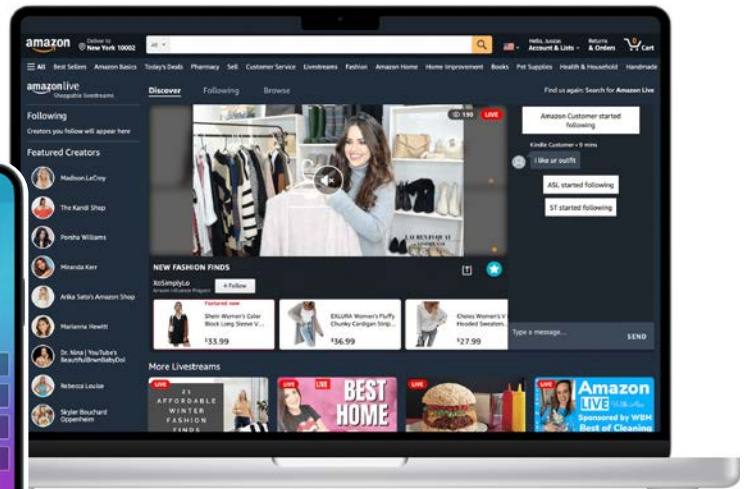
amazon Deliver to New York 10002 All Hello, Justin Account & Lists Returns & Orders 0 Cart

All Best Sellers Amazon Basics Today's Deals Pharmacy Sell Customer Service Livestreams Fashion Amazon Home Home Improvement Books Pet Supplies Health & Household Handmade

amazon live Shoppable livestreams

Discover Following Browse

Find us again: Search for Amazon Live

Following

Creators you follow will appear here

Featured Creators

Madison.LeCroy

The Kandi Shop

Porsha Williams

Miranda Kerr

Arika Sato's Amazon Shop

Marianna Hewitt

Dr. Nina | YouTube's BeautifulBrwnBabyDoc

Rebecca Louise

Skyler Bouchard Oppenheim

190 LIVE

Amazon Customer started following

Kindle Customer • 9 mins

i like ur outfit

ASL started following

ST started following

NEW FASHION FINDS

XoSimplyLo Amazon Influencer Program + Follow

Featured now

Shein Women's Color Block Long Sleeve V... $33.99

EXLURA Women's Fluffy Chunky Cardigan Strip... $36.99

Choies Women's V Hooded Sweaters... $27.99

Type a message... SEND

More Livestreams

LIVE 21 AFFORDABLE WINTER FASHION FINDS

LIVE LIVE BEST HOME

LIVE

LIVE Amazon LIVE Sponsored by WBM Best of Cleaning